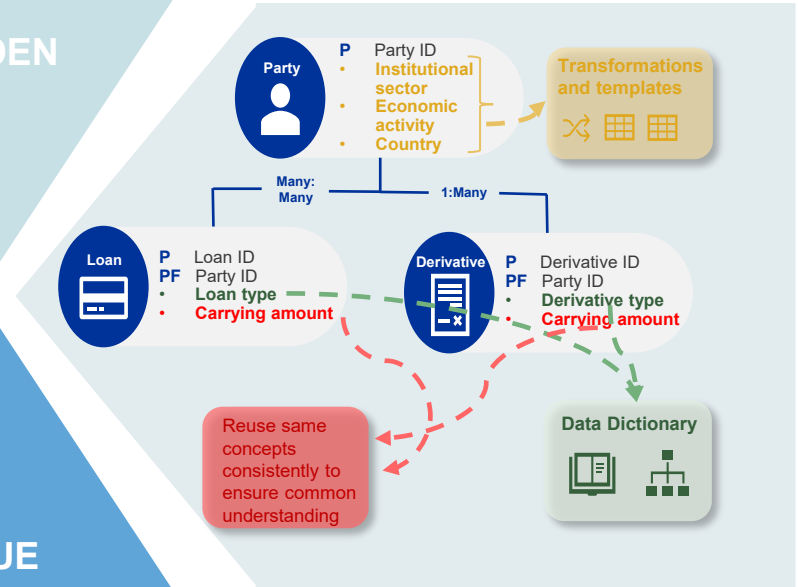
DEN

Party
P Party ID
• Institutional sector
• Economic activity
• Country

Transformations and templates

Many: Many
1:Many

Loan
P Loan ID
PF Party ID
• Loan type
• Carrying amount

Derivative
P Derivative ID
PF Party ID
• Derivative type
• Carrying amount

Reuse same concepts consistently to ensure common understanding

Data Dictionary

UE